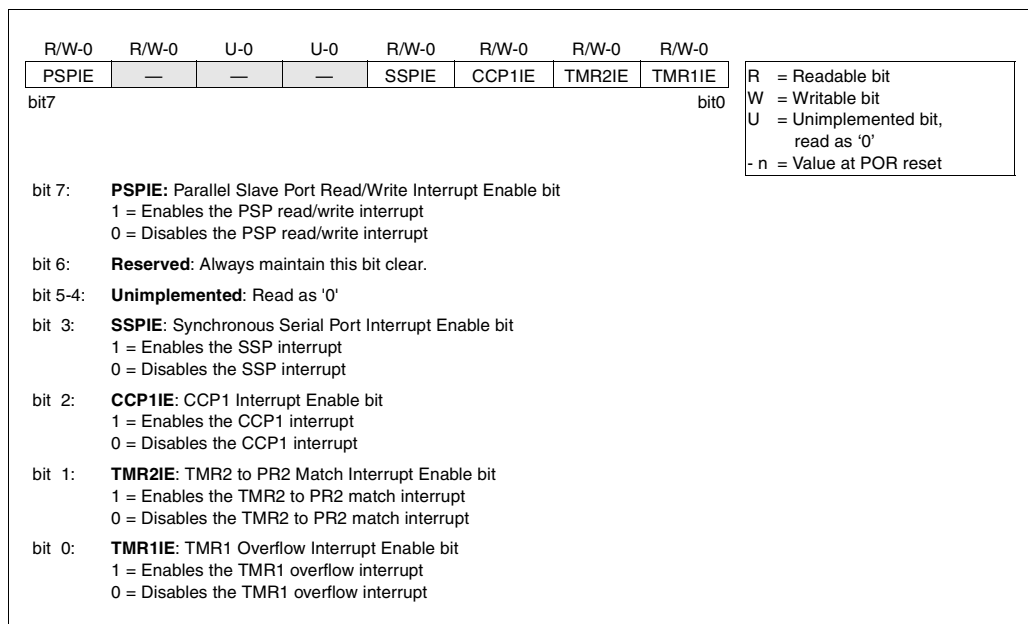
| R/W-0 | R/W-0 | U-0 | U-0 | R/W-0 | R/W-0 | R/W-0 | R/W-0 |
|---|---|---|---|---|---|---|---|
| PSPIE | — | — | — | SSPIE | CCP1IE | TMR2IE | TMR1IE |

bit7 bit0

R = Readable bit
W = Writable bit
U = Unimplemented bit, read as '0'
- n = Value at POR reset

bit 7: **PSPIE:** Parallel Slave Port Read/Write Interrupt Enable bit
1 = Enables the PSP read/write interrupt
0 = Disables the PSP read/write interrupt

bit 6: **Reserved**: Always maintain this bit clear.

bit 5-4: **Unimplemented**: Read as '0'

bit 3: **SSPIE**: Synchronous Serial Port Interrupt Enable bit
1 = Enables the SSP interrupt
0 = Disables the SSP interrupt

bit 2: **CCP1IE**: CCP1 Interrupt Enable bit
1 = Enables the CCP1 interrupt
0 = Disables the CCP1 interrupt

bit 1: **TMR2IE**: TMR2 to PR2 Match Interrupt Enable bit
1 = Enables the TMR2 to PR2 match interrupt
0 = Disables the TMR2 to PR2 match interrupt

bit 0: **TMR1IE**: TMR1 Overflow Interrupt Enable bit
1 = Enables the TMR1 overflow interrupt
0 = Disables the TMR1 overflow interrupt